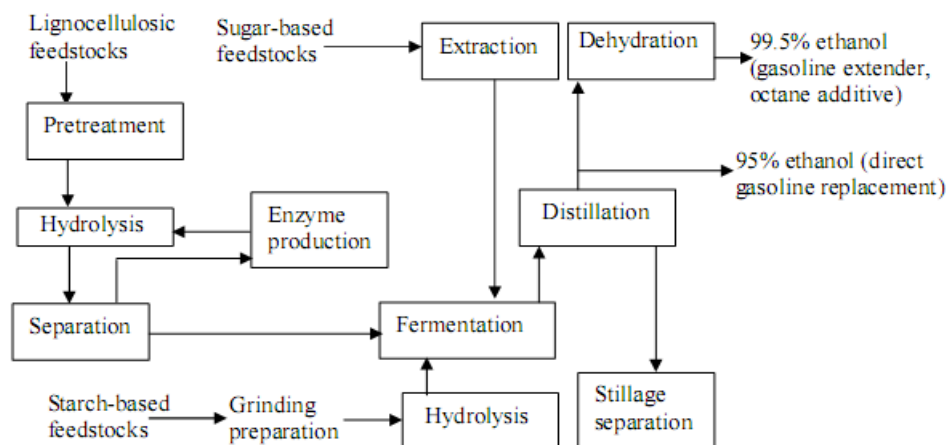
Lignocellulosic feedstocks

Sugar-based feedstocks

Extraction

Dehydration

99.5% ethanol (gasoline extender, octane additive)

Pretreatment

95% ethanol (direct gasoline replacement)

Distillation

Hydrolysis

Enzyme production

Separation

Fermentation

Starch-based feedstocks

Grinding preparation

Hydrolysis

Stillage separation